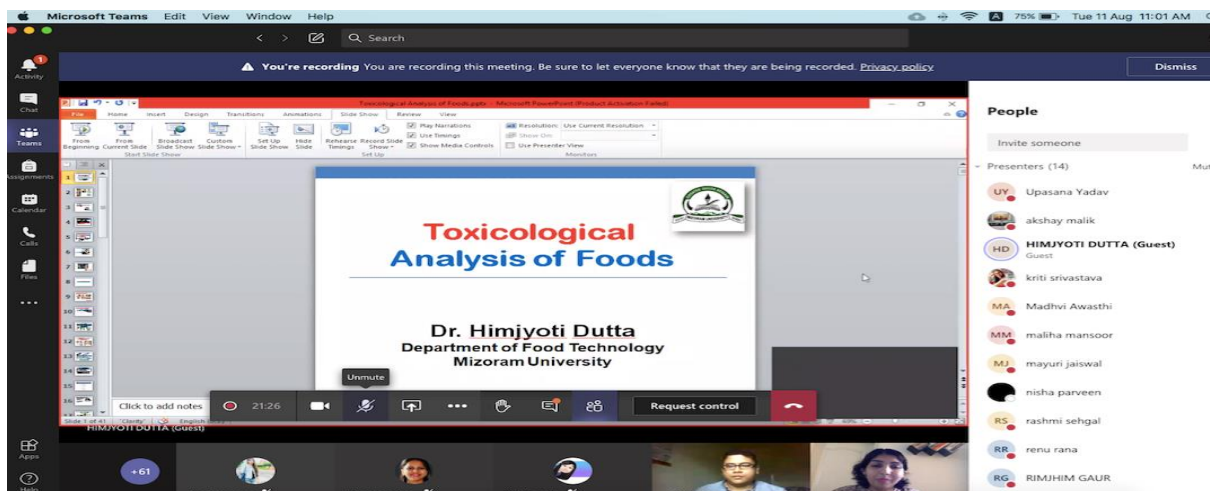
Microsoft Teams Edit View Window Help

75% Tue 11 Aug 11:01 AM

Search

You're recording You are recording this meeting. Be sure to let everyone know that they are being recorded. Privacy policy

Dismiss

Activity

Chat

Teams

Assignments

Calendar

Calls

Files

...

Apps

Help

Toxicological Analysis of Foods.pptx - Microsoft PowerPoint (Product Activation Failed)

File Home Insert Design Transitions Animations Slide Show Review View

From Beginning From Current Slide Broadcast Slide Show Custom Slide Show

Start Slide Show

Set Up Slide Show Hide Slide Rehearse Timings Record Slide Show

Play Narrations Use Timings Show Media Controls

Set Up

Resolution: Use Current Resolution Show On: Use Presenter View

Monitors

Toxicological Analysis of Foods

Dr. Himjyoti Dutta
Department of Food Technology
Mizoram University

Click to add notes

Slide 1 of 41 English (India)

HIMJYOTI DUTTA (Guest)

Unmute

21:26

Request control

+61

People

Invite someone

Presenters (14)

Mu

UY Upasana Yadav

akshay malik

HD HIMJYOTI DUTTA (Guest)
Guest

kriti srivastava

MA Madhvi Awasthi

MM maliha mansoor

MJ mayuri jaiswal

nisha parveen

RS rashmi sehgal

RR renu rana

RG RIMJHIM GAUR